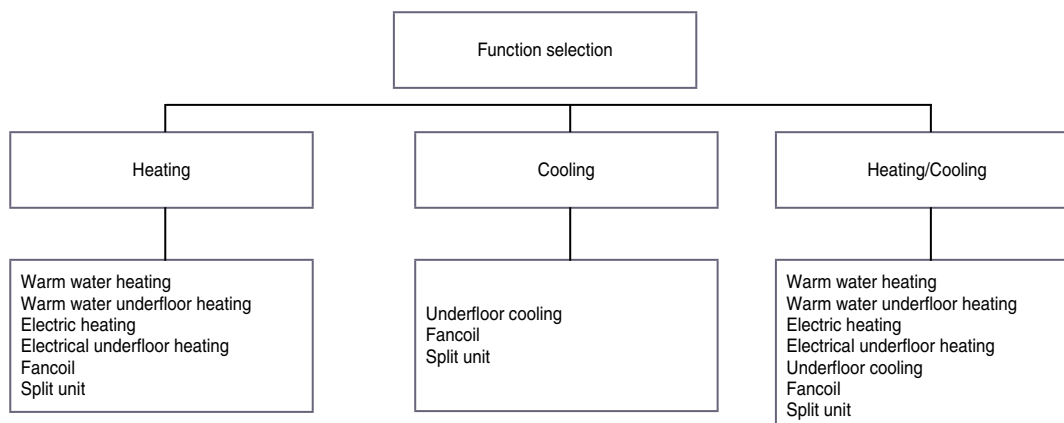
Function selection

Heating

Cooling

Heating/Cooling

Warm water heating
Warm water underfloor heating
Electric heating
Electrical underfloor heating
Fancoil
Split unit

Underfloor cooling
Fancoil
Split unit

Warm water heating
Warm water underfloor heating
Electric heating
Electrical underfloor heating
Underfloor cooling
Fancoil
Split unit